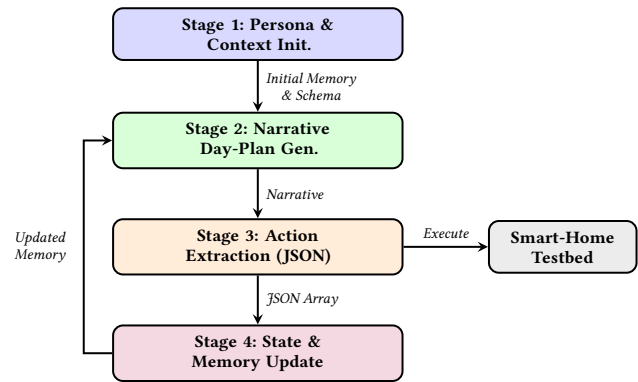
Stage 1: Persona & Context Init.

Initial Memory & Schema

Stage 2: Narrative Day-Plan Gen.

Narrative

Updated Memory

Stage 3: Action Extraction (JSON)

Execute

Smart-Home Testbed

JSON Array

Stage 4: State & Memory Update